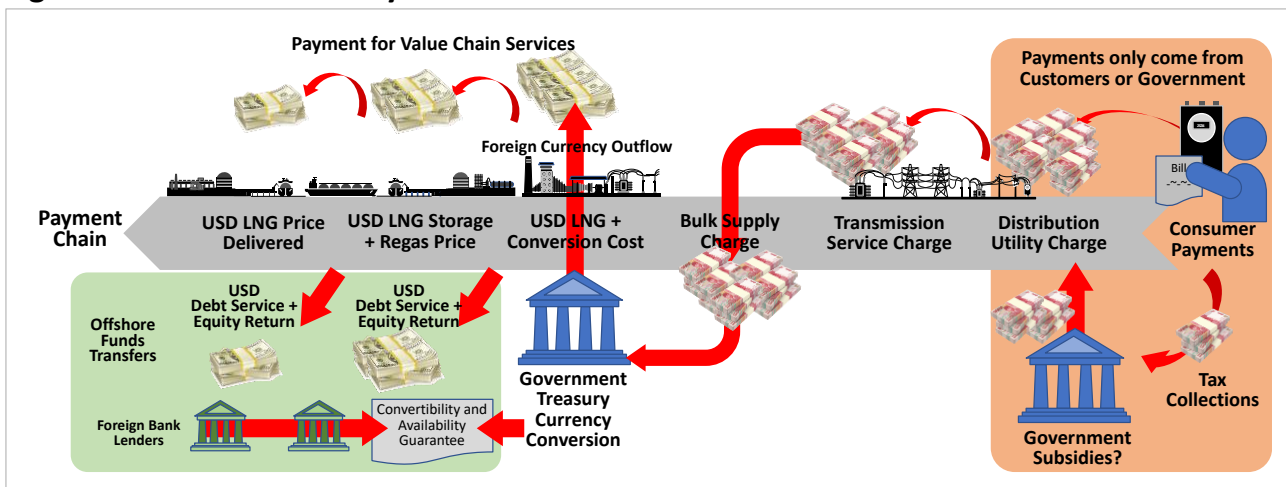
Payment for Value Chain Services

Payments only come from Customers or Government

Foreign Currency Outflow

Bill

Payment Chain

USD LNG Price Delivered

USD LNG Storage + Regas Price

USD LNG + Conversion Cost

Bulk Supply Charge

Transmission Service Charge

Distribution Utility Charge

Consumer Payments

USD Debt Service + Equity Return

USD Debt Service + Equity Return

Offshore Funds Transfers

Foreign Bank Lenders

Convertibility and Availability Guarantee

Government Treasury Currency Conversion

Tax Collections

Government Subsidies?